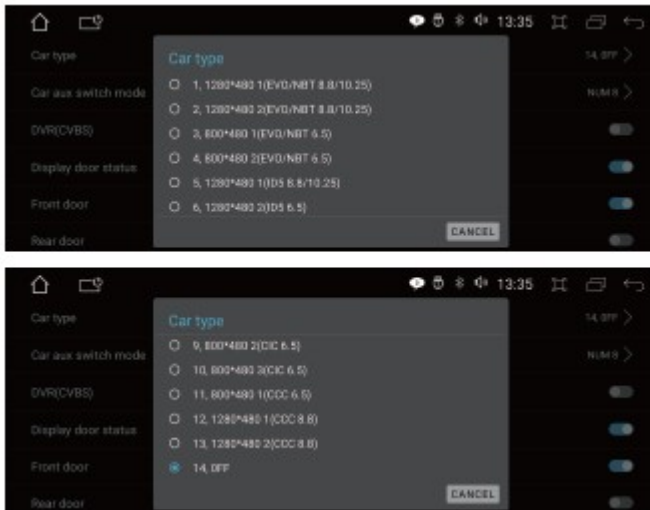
13:35

Car type
14, OFF

Car aux switch mode
NUM 8

DVR(CVBS)

Display door status

Front door

Rear door

Car type

1, 1280*480 1(EVO/NBT 8.8/10.25)

2, 1280*480 2(EVO/NBT 8.8/10.25)

3, 800*480 1(EVO/NBT 6.5)

4, 800*480 2(EVO/NBT 6.5)

5, 1280*480 1(ID5 8.8/10.25)

6, 1280*480 2(ID5 6.5)

CANCEL

13:35

Car type
14, OFF

Car aux switch mode
NUM 8

DVR(CVBS)

Display door status

Front door

Rear door

Car type

9, 800*480 2(CIC 6.5)

10, 800*480 3(CIC 6.5)

11, 800*480 1(CCC 6.5)

12, 1280*480 1(CCC 8.8)

13, 1280*480 2(CCC 8.8)

14, OFF

CANCEL